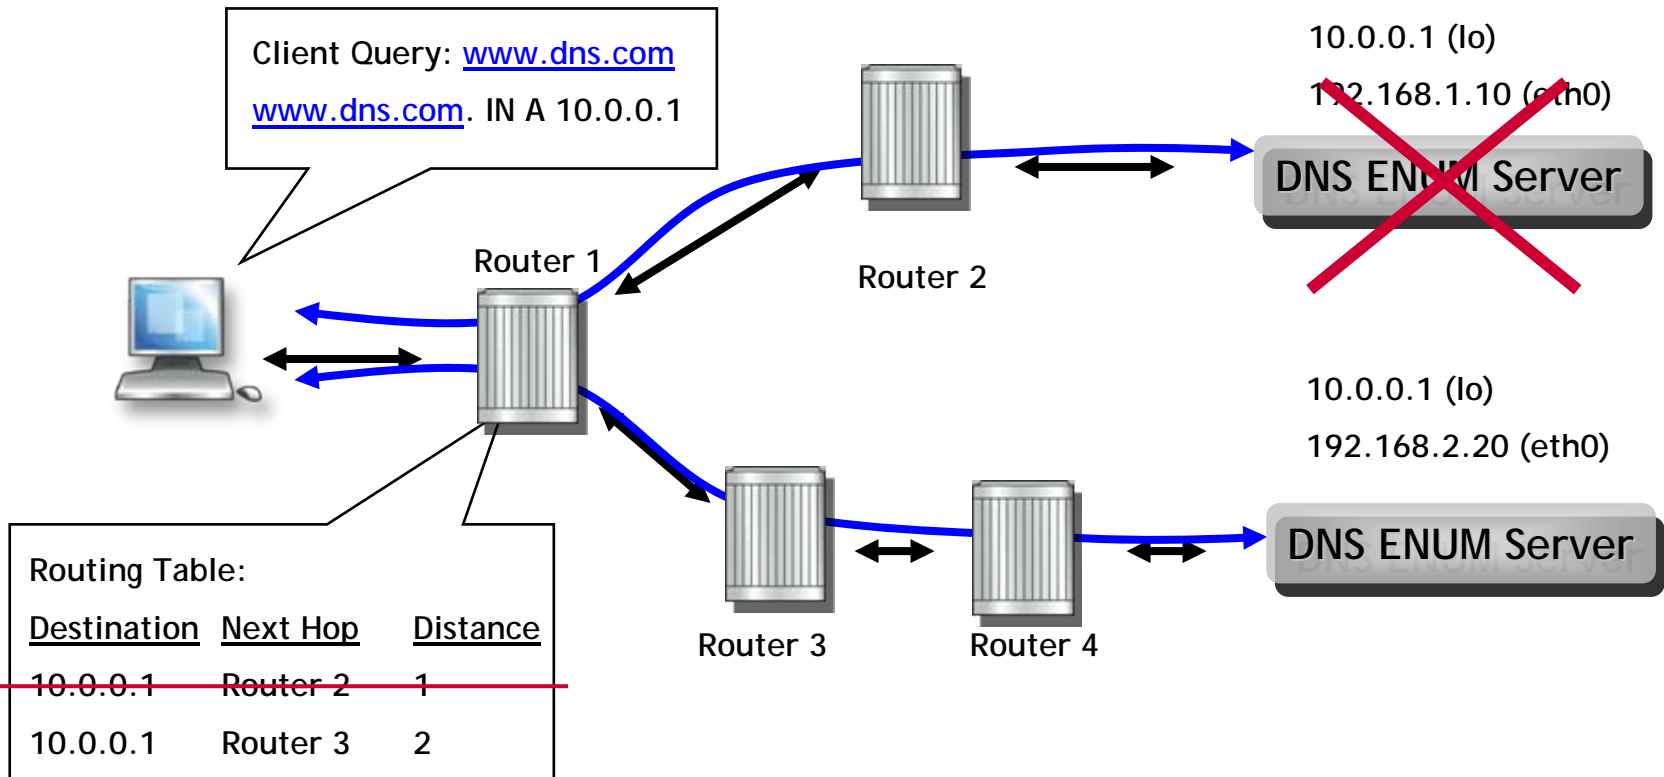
Client Query: www.dns.com

www.dns.com. IN A 10.0.0.1

10.0.0.1 (lo)

192.168.1.10 (eth0)

DNS ENUM Server

Router 1

Router 2

10.0.0.1 (lo)

192.168.2.20 (eth0)

DNS ENUM Server

Routing Table:

| Destination | Next Hop | Distance |
|---|---|---|
| 10.0.0.1 | Router 2 | 1 |
| 10.0.0.1 | Router 3 | 2 |

Router 3

Router 4